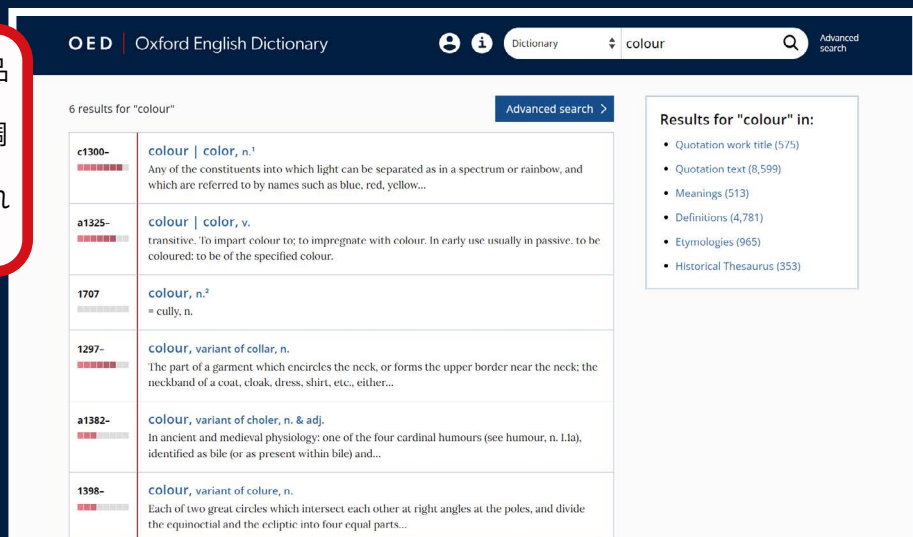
OED | Oxford English Dictionary

Dictionary

colour

Advanced search

6 results for "colour"

Advanced search >

c1300–

colour | color, n.¹

Any of the constituents into which light can be separated as in a spectrum or rainbow, and which are referred to by names such as blue, red, yellow...

a1325–

colour | color, v.

transitive. To impart colour to; to impregnate with colour. In early use usually in passive. to be coloured: to be of the specified colour.

1707

colour, n.²

= cully, n.

1297–

colour, variant of collar, n.

The part of a garment which encircles the neck, or forms the upper border near the neck; the neckband of a coat, cloak, dress, shirt, etc., either...

a1382–

colour, variant of choler, n. & adj.

In ancient and medieval physiology: one of the four cardinal humours (see humour, n. I.1a), identified as bile (or as present within bile) and...

1398–

colour, variant of colure, n.

Each of two great circles which intersect each other at right angles at the poles, and divide the equinoctial and the ecliptic into four equal parts...

Results for "colour" in:

Quotation work title (575)

Quotation text (8,599)

Meanings (513)

Definitions (4,781)

Etymologies (965)

Historical Thesaurus (353)